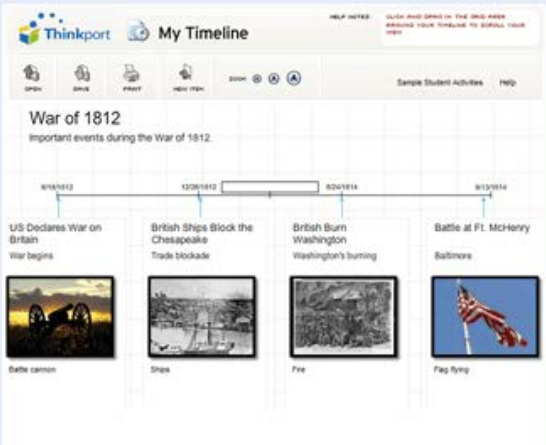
Thinkport My Timeline

HELP NOTES: CLICK AND DRAG IN THE GRID AREA AROUND YOUR TIMELINE TO SCROLL YOUR VIEW

OPEN SAVE PRINT NEW ITEM ZOOM

Sample Student Activities Help

War of 1812

Important events during the War of 1812.

6/18/1812 12/26/1812 8/24/1814 9/13/1814

US Declares War on Britain

War begins

Battle cannon

British Ships Block the Chesapeake

Trade blockade

Ships

British Burn Washington

Washington's burning

Fire

Battle at Ft. McHenry

Baltimore

Flag flying